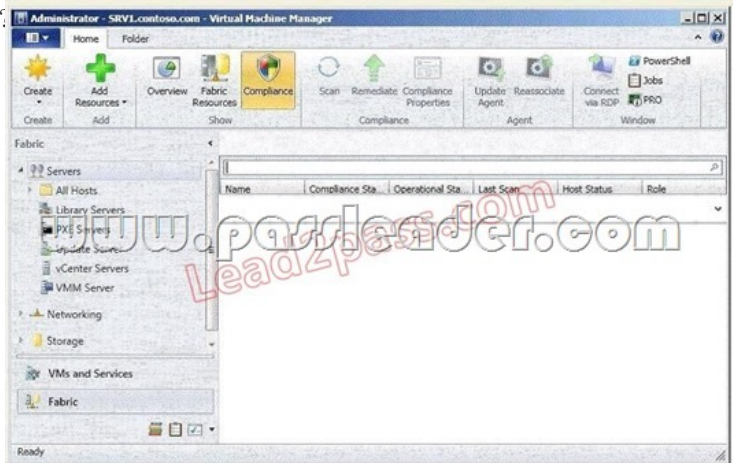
Administrator - SRV1.contoso.com - Virtual Machine Manager

Home Folder

Create
Add Resources
Overview
Fabric Resources
Compliance
Scan
Remediate
Compliance Properties
Update Agent
Reassociate
Connect via RDP
PowerShell
Jobs
PRO

Create
Add
Show
Compliance
Agent
Window

Fabric

Servers
All Hosts
Library Servers
PXE Servers
Update Server
vCenter Servers
VMM Server
Networking
Storage

VMs and Services
Fabric

| Name | Compliance Sta... | Operational Sta... | Last Scan | Host Status | Role |
|---|---|---|---|---|---|

www.passleader.com
Lead2pass.com

Ready